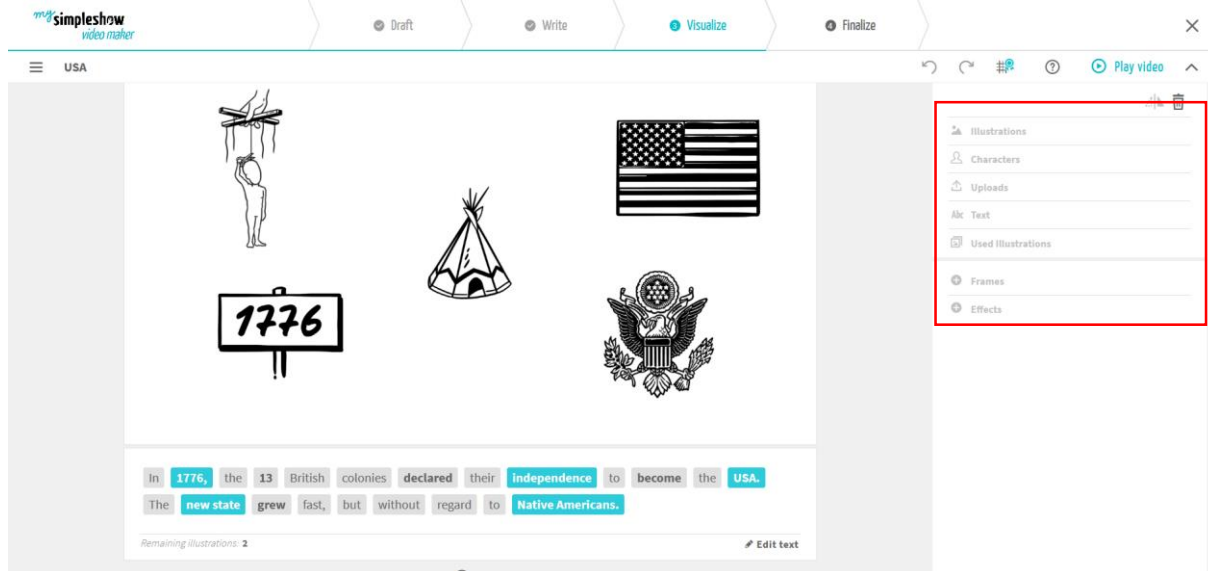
my simpleshow video maker

Draft
Write
3 Visualize
4 Finalize

USA

Play video

Illustrations
Characters
Uploads
Text
Used Illustrations
Frames
Effects

1776

In 1776, the 13 British colonies declared their independence to become the USA. The new state grew fast, but without regard to Native Americans.

Remaining illustrations: 2
Edit text